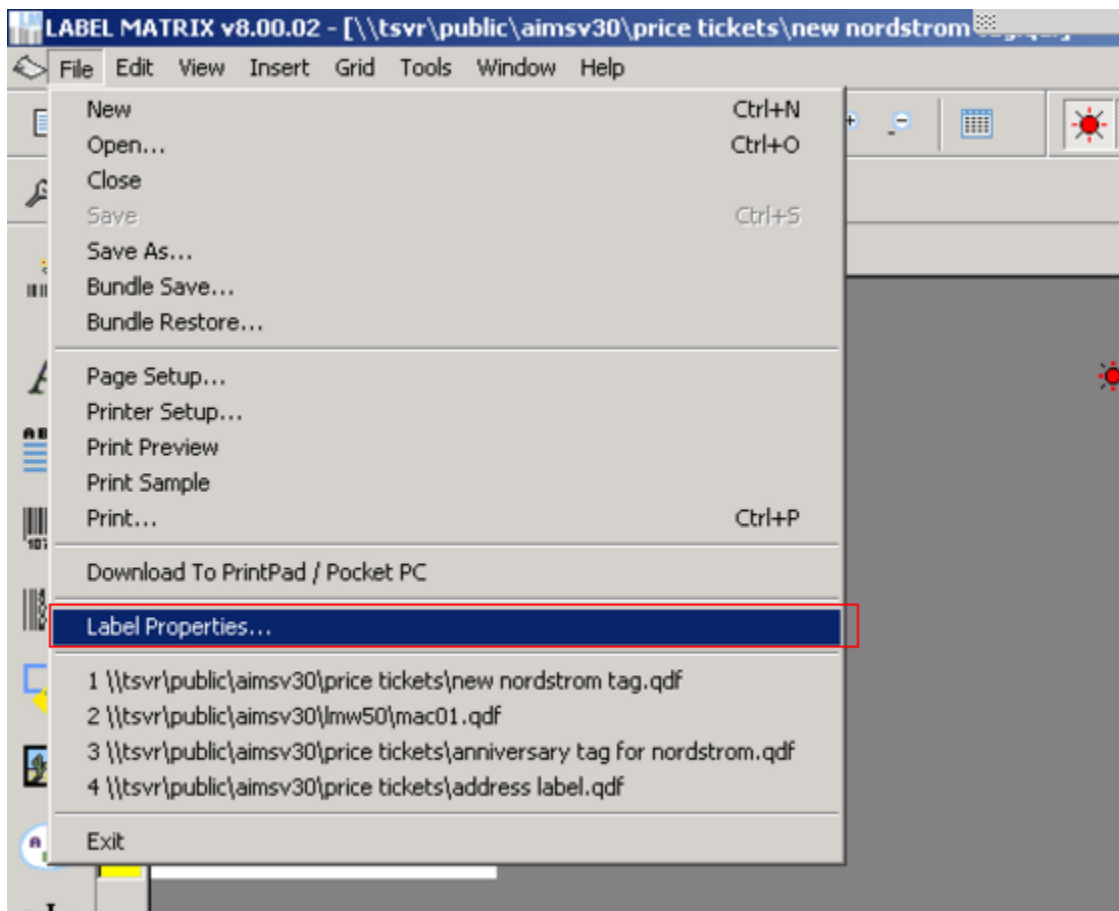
LABEL MATRIX v8.00.02 - [\\tsvr\public\aimsv30\price tickets\new nordstrom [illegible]

File Edit View Insert Grid Tools Window Help

New Ctrl+N
Open... Ctrl+O
Close
Save Ctrl+S
Save As...
Bundle Save...
Bundle Restore...

Page Setup...
Printer Setup...
Print Preview
Print Sample
Print... Ctrl+P

Download To PrintPad / Pocket PC

Label Properties...

1 \\tsvr\public\aimsv30\price tickets\new nordstrom tag.qdf
2 \\tsvr\public\aimsv30\lmw50\mac01.qdf
3 \\tsvr\public\aimsv30\price tickets\anniversary tag for nordstrom.qdf
4 \\tsvr\public\aimsv30\price tickets\address label.qdf

Exit